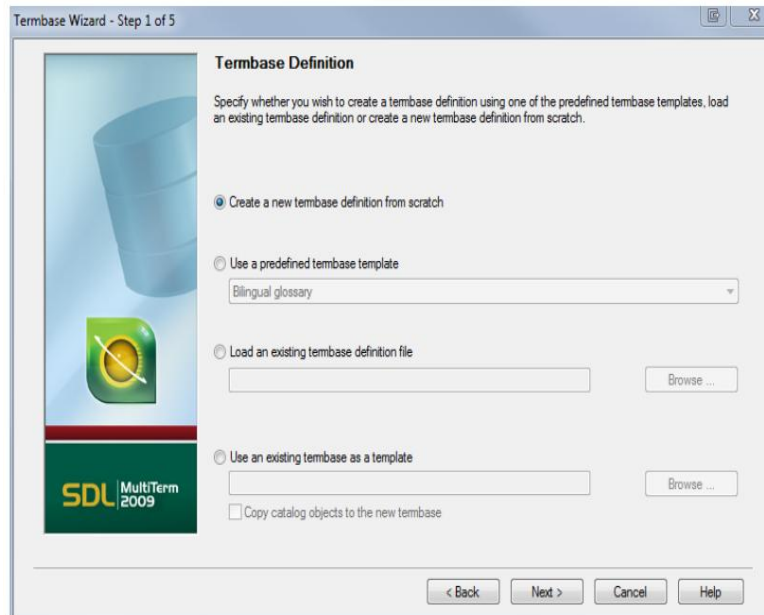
Termbase Wizard - Step 1 of 5

Termbase Definition

Specify whether you wish to create a termbase definition using one of the predefined termbase templates, load an existing termbase definition or create a new termbase definition from scratch.

Create a new termbase definition from scratch

Use a predefined termbase template

Bilingual glossary

Load an existing termbase definition file

Browse ...

Use an existing termbase as a template

Browse ...

Copy catalog objects to the new termbase

SDL MultiTerm 2009

< Back
Next >
Cancel
Help